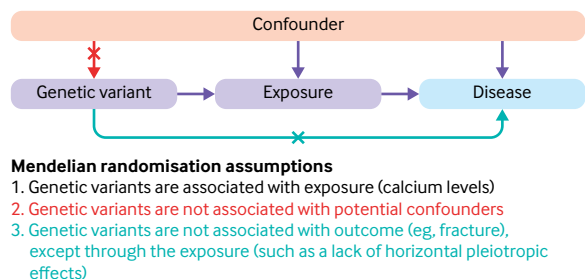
Confounder

Genetic variant

Exposure

Disease

**Mendelian randomisation assumptions**
1. Genetic variants are associated with exposure (calcium levels)
2. Genetic variants are not associated with potential confounders
3. Genetic variants are not associated with outcome (eg, fracture), except through the exposure (such as a lack of horizontal pleiotropic effects)